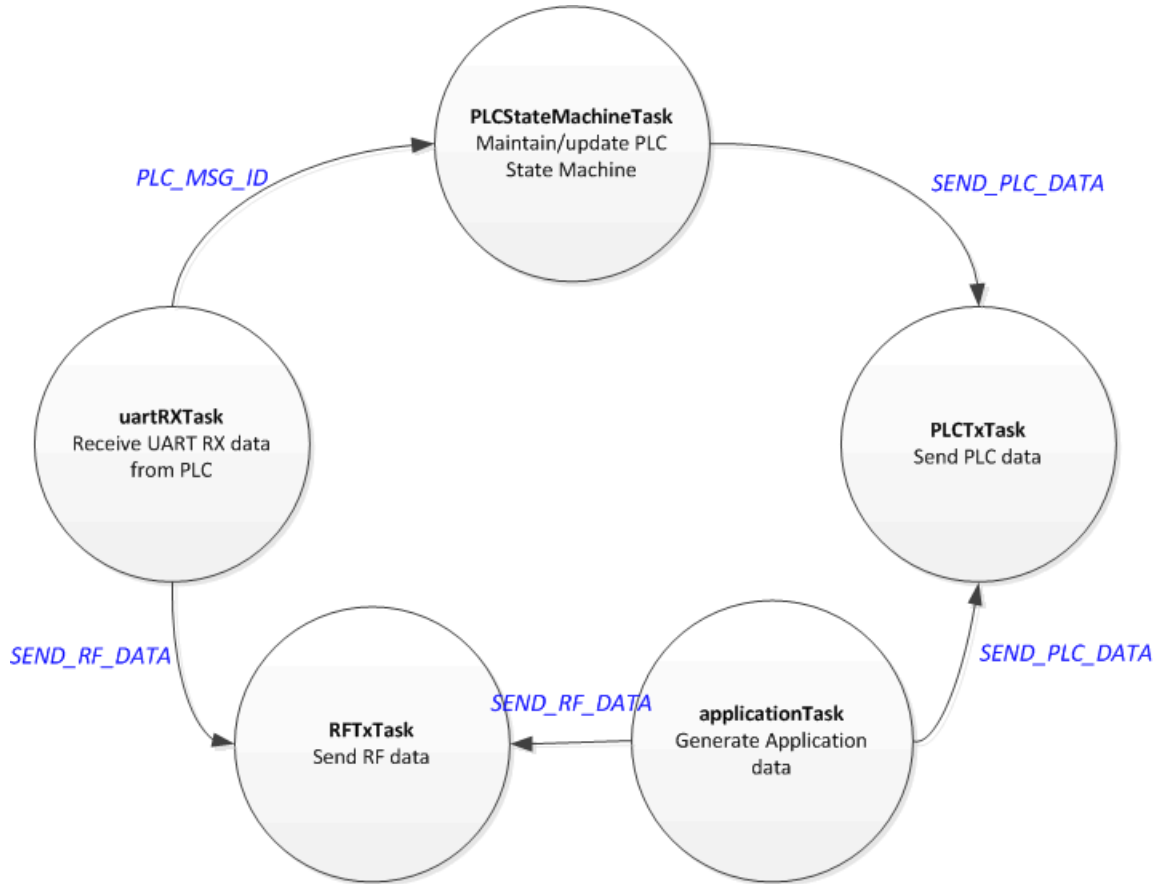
PLCStateMachineTask
Maintain/update PLC State Machine

PLC_MSG_ID

SEND_PLC_DATA

uartRXTask
Receive UART RX data from PLC

PLCTxTask
Send PLC data

SEND_RF_DATA

SEND_PLC_DATA

RFTxTask
Send RF data

SEND_RF_DATA

applicationTask
Generate Application data